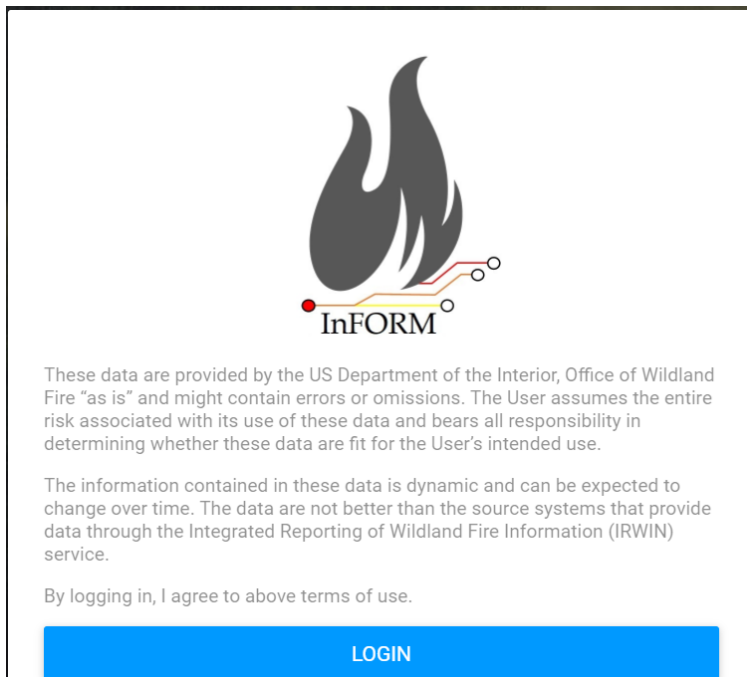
InFORM

These data are provided by the US Department of the Interior, Office of Wildland Fire “as is” and might contain errors or omissions. The User assumes the entire risk associated with its use of these data and bears all responsibility in determining whether these data are fit for the User’s intended use.

The information contained in these data is dynamic and can be expected to change over time. The data are not better than the source systems that provide data through the Integrated Reporting of Wildland Fire Information (IRWIN) service.

By logging in, I agree to above terms of use.

LOGIN